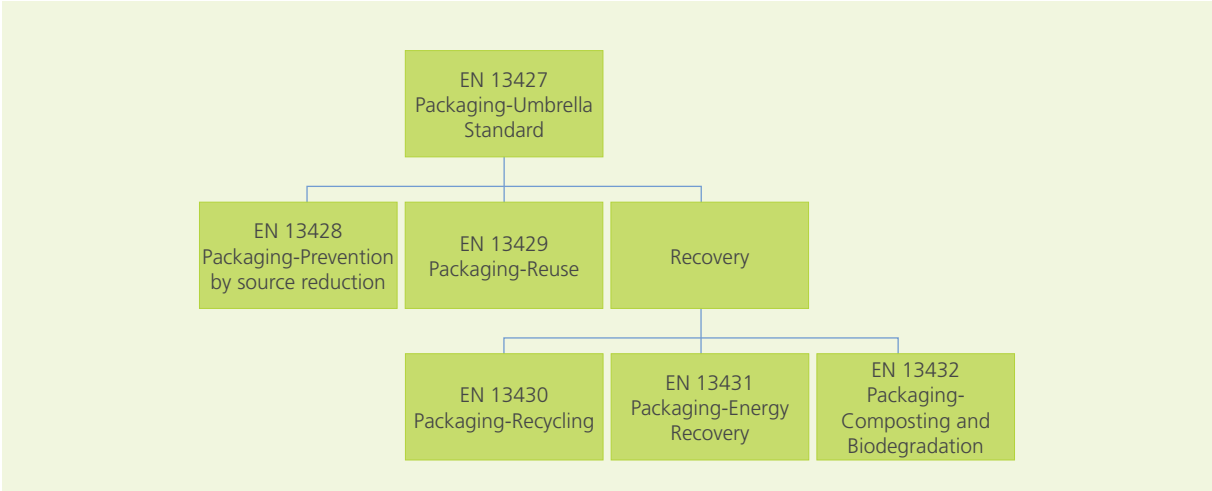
EN 13427
Packaging-Umbrella Standard

EN 13428
Packaging-Prevention by source reduction

EN 13429
Packaging-Reuse

Recovery

EN 13430
Packaging-Recycling

EN 13431
Packaging-Energy Recovery

EN 13432
Packaging-Composting and Biodegradation